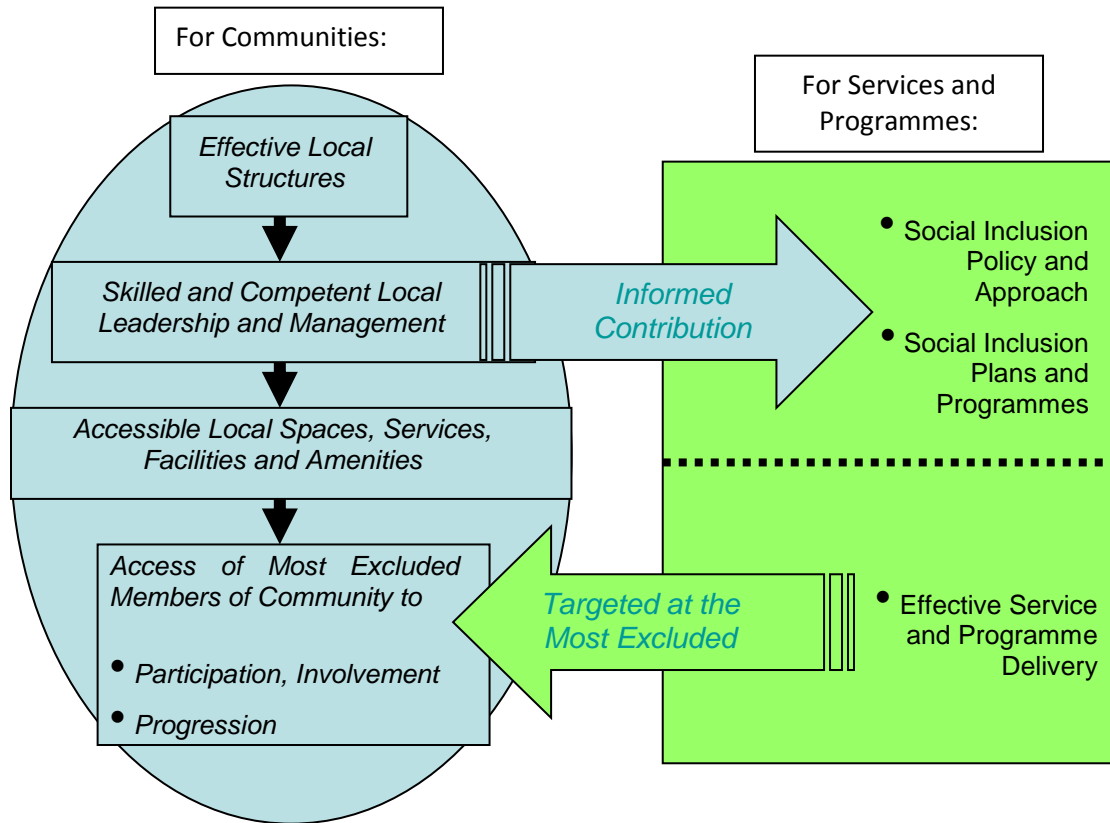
For Communities:

Effective Local Structures

Skilled and Competent Local Leadership and Management

Informed Contribution

Accessible Local Spaces, Services, Facilities and Amenities

Access of Most Excluded Members of Community to

- Participation, Involvement
- Progression

Targeted at the Most Excluded

For Services and Programmes:

- Social Inclusion Policy and Approach
- Social Inclusion Plans and Programmes

- Effective Service and Programme Delivery